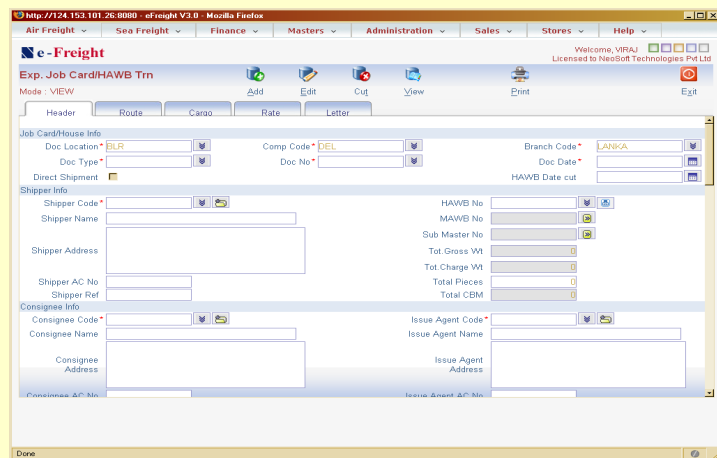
http://124.153.101.26:8080 - eFreight V3.0 - Mozilla Firefox

Air Freight ⌄ | Sea Freight ⌄ | Finance ⌄ | Masters ⌄ | Administration ⌄ | Sales ⌄ | Stores ⌄ | Help ⌄

e-Freight

Welcome, VIRAJ
Licensed to NeoSoft Technologies Pvt Ltd

Exp. Job Card/HAWB Trn

Mode : VIEW

Add | Edit | Cut | View | Print | Exit

Header | Route | Cargo | Rate | Letter

Job Card/House Info

Doc Location* BLR | Comp Code* DEL | Branch Code* LANKA

Doc Type* | Doc No* | Doc Date*

Direct Shipment | HAWB Date cut

Shipper Info

Shipper Code* | HAWB No

Shipper Name | MAWB No

Sub Master No

Shipper Address | Tot.Gross Wt 0

Tot.Charge Wt 0

Shipper AC No | Total Pieces 0

Shipper Ref | Total CBM 0

Consignee Info

Consignee Code* | Issue Agent Code*

Consignee Name | Issue Agent Name

Consignee Address | Issue Agent Address

Consignee AC No | Issue Agent AC No

Done